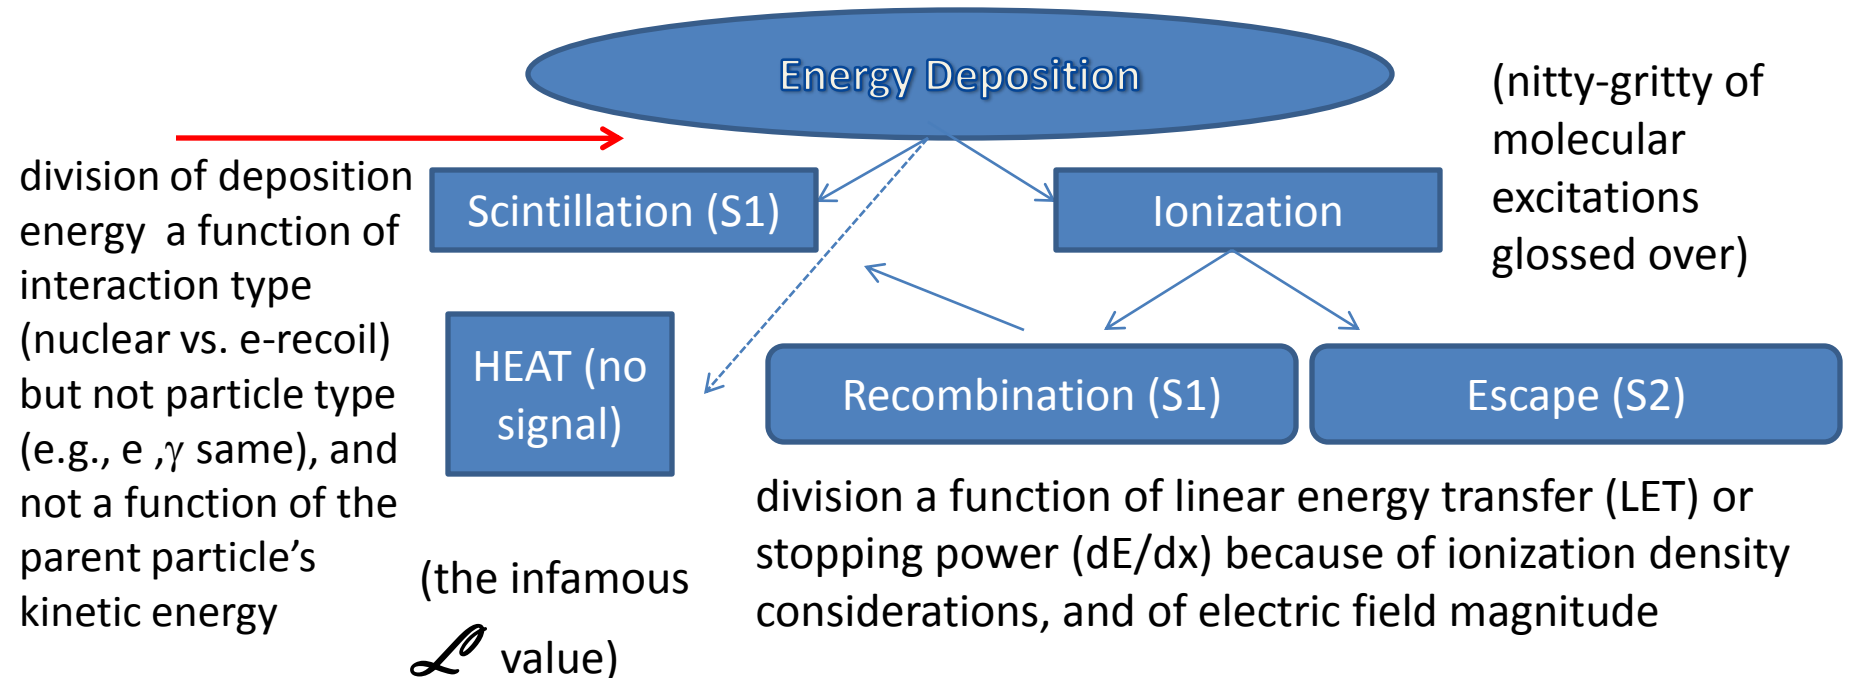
Energy Deposition

(nitty-gritty of molecular excitations glossed over)

division of deposition energy a function of interaction type (nuclear vs. e-recoil) but not particle type (e.g., e ,$\gamma$ same), and not a function of the parent particle's kinetic energy

Scintillation (S1)

Ionization

HEAT (no signal)

Recombination (S1)

Escape (S2)

(the infamous $\mathscr{L}$ value)

division a function of linear energy transfer (LET) or stopping power (dE/dx) because of ionization density considerations, and of electric field magnitude